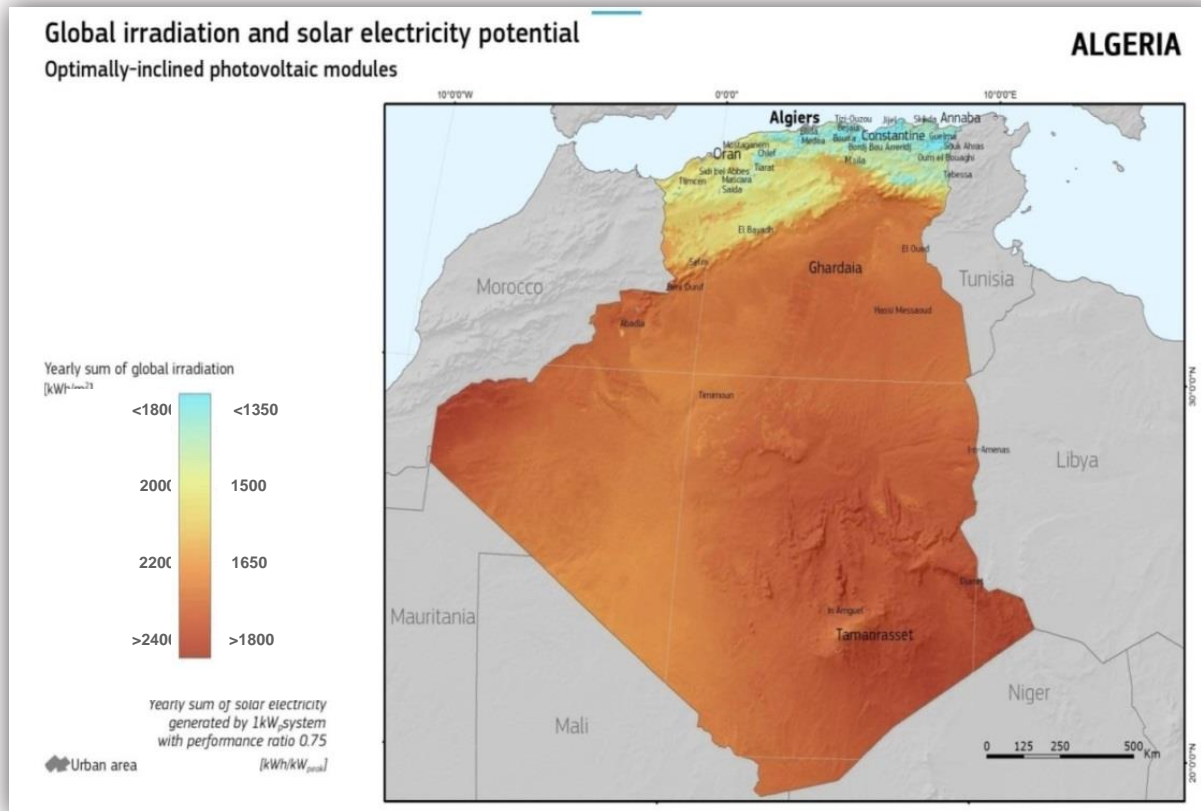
Global irradiation and solar electricity potential

ALGERIA

Optimally-inclined photovoltaic modules

10°0'0"W
0°0'0"
10°0'0"E

Algiers
Tizi-Ouzou
Jijel
Skikda
Annaba
Blida
Setif
Bouira
Constantine
Guelma
Medea
Bordj Bou Arreridj
Souk Ahras
Mostaganem
Oran
Chlef
M'sila
Oum el Bouaghi
Sidi bel Abbes
Tiaret
Tlemcen
Mascara
Tebessa
Saida
El Bayadh
Naama
El Oued
Ghardaia
Bechar
Tunisia
Morocco
Hassi Messaoud
Abadla
Timimoun
Libya
In Amenas
Djanet
Mauritania
In Amguel
Tamanrasset
Niger
Mali

Yearly sum of global irradiation [kWh/m²]

<180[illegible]
<1350
200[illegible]
1500
220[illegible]
1650
>240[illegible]
>1800

Yearly sum of solar electricity generated by 1kW$_p$system with performance ratio 0.75 [kWh/kW$_{peak}$]

Urban area

0 125 250 500 Km

30°0'0"N
20°0'0"N